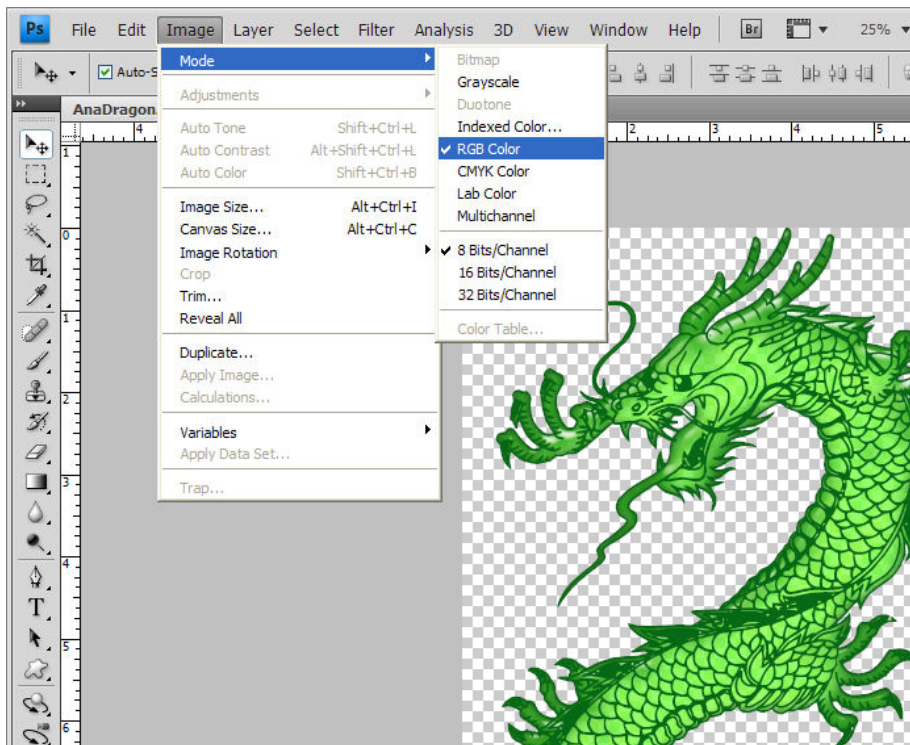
Ps File Edit Image Layer Select Filter Analysis 3D View Window Help Br 25%

Auto-S

AnaDragon

Mode
Adjustments
Auto Tone Shift+Ctrl+L
Auto Contrast Alt+Shift+Ctrl+L
Auto Color Shift+Ctrl+B
Image Size... Alt+Ctrl+I
Canvas Size... Alt+Ctrl+C
Image Rotation
Crop
Trim...
Reveal All
Duplicate...
Apply Image...
Calculations...
Variables
Apply Data Set...
Trap...

Bitmap
Grayscale
Duotone
Indexed Color...
✓ RGB Color
CMYK Color
Lab Color
Multichannel
✓ 8 Bits/Channel
16 Bits/Channel
32 Bits/Channel
Color Table...

4 2 3 4 5
1 0 1 2 3 4 5 6